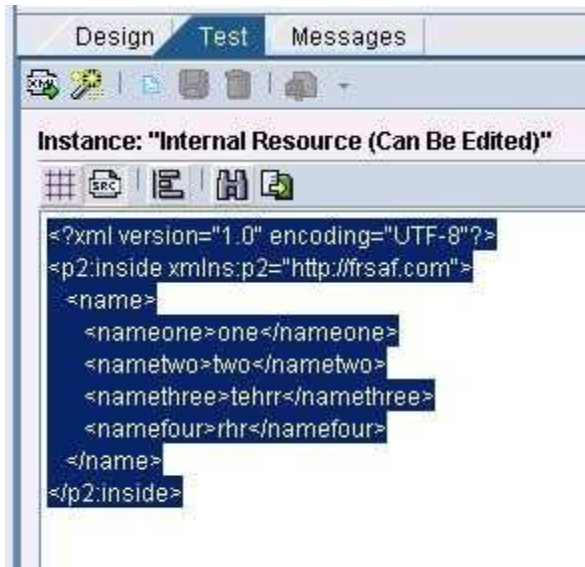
Design Test Messages

Instance: "Internal Resource (Can Be Edited)"

<?xml version="1.0" encoding="UTF-8"?>
<p2:inside xmlns:p2="http://frsaf.com">
<name>
<nameone>one</nameone>
<nametwo>two</nametwo>
<namethree>tehrr</namethree>
<namefour>rhr</namefour>
</name>
</p2:inside>